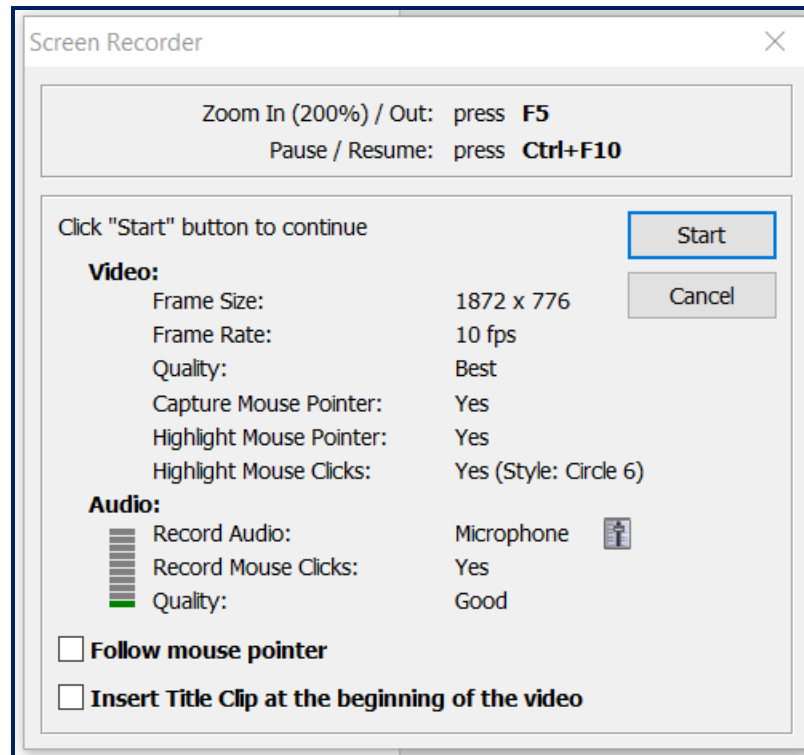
Screen Recorder

Zoom In (200%) / Out: press **F5**
Pause / Resume: press **Ctrl+F10**

Click "Start" button to continue

Start

Cancel

**Video:**

| | |
|---|---|
| Frame Size: | 1872 x 776 |
| Frame Rate: | 10 fps |
| Quality: | Best |
| Capture Mouse Pointer: | Yes |
| Highlight Mouse Pointer: | Yes |
| Highlight Mouse Clicks: | Yes (Style: Circle 6) |

**Audio:**

| | |
|---|---|
| Record Audio: | Microphone |
| Record Mouse Clicks: | Yes |
| Quality: | Good |

**Follow mouse pointer**

**Insert Title Clip at the beginning of the video**